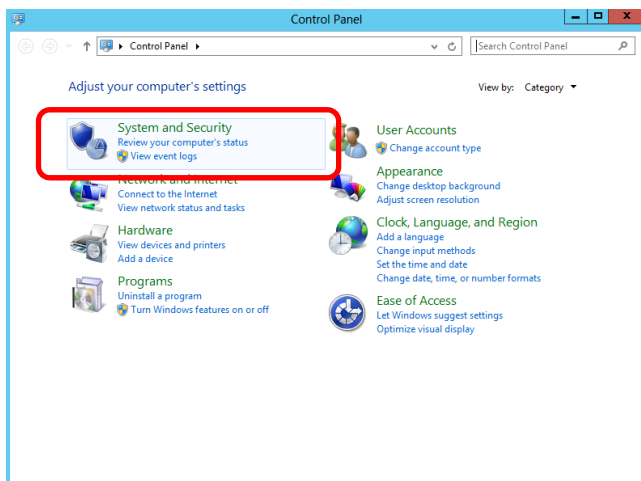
Control Panel

Control Panel ▸

Search Control Panel

Adjust your computer's settings

View by: Category ▾

System and Security
Review your computer's status
View event logs

Network and Internet
Connect to the Internet
View network status and tasks

Hardware
View devices and printers
Add a device

Programs
Uninstall a program
Turn Windows features on or off

User Accounts
Change account type

Appearance
Change desktop background
Adjust screen resolution

Clock, Language, and Region
Add a language
Change input methods
Set the time and date
Change date, time, or number formats

Ease of Access
Let Windows suggest settings
Optimize visual display